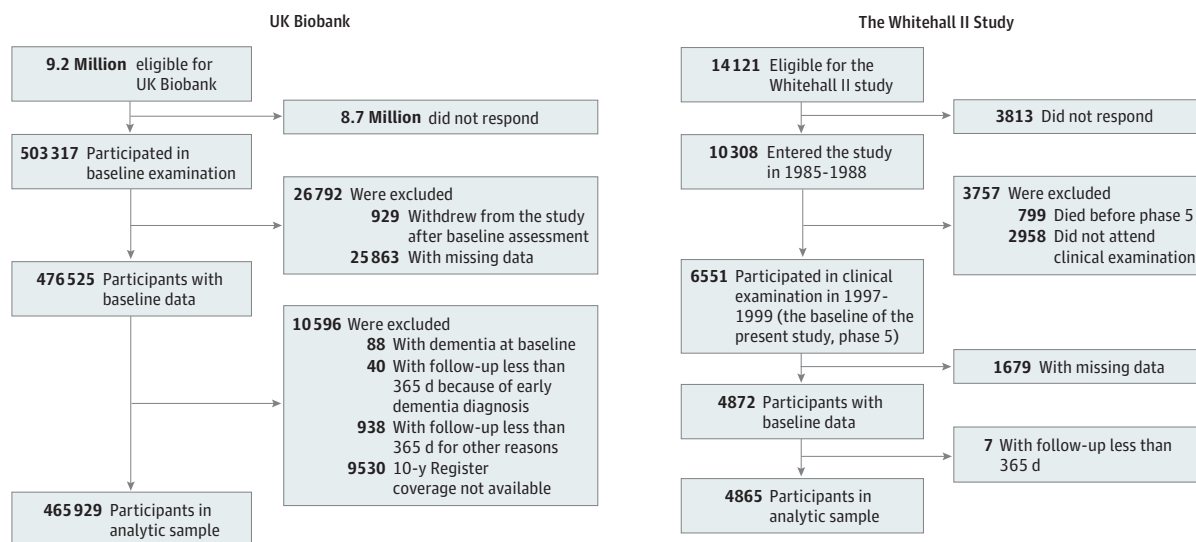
UK Biobank

9.2 Million eligible for UK Biobank

8.7 Million did not respond

503317 Participated in baseline examination

26792 Were excluded
929 Withdrew from the study after baseline assessment
25863 With missing data

476525 Participants with baseline data

10596 Were excluded
88 With dementia at baseline
40 With follow-up less than 365 d because of early dementia diagnosis
938 With follow-up less than 365 d for other reasons
9530 10-y Register coverage not available

465929 Participants in analytic sample

The Whitehall II Study

14121 Eligible for the Whitehall II study

3813 Did not respond

10308 Entered the study in 1985-1988

3757 Were excluded
799 Died before phase 5
2958 Did not attend clinical examination

6551 Participated in clinical examination in 1997-1999 (the baseline of the present study, phase 5)

1679 With missing data

4872 Participants with baseline data

7 With follow-up less than 365 d

4865 Participants in analytic sample